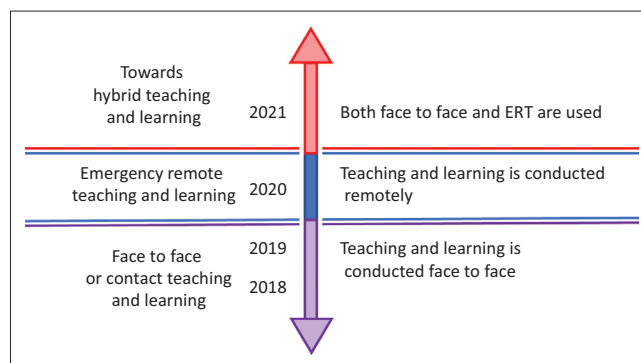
Towards hybrid teaching and learning

2021

Both face to face and ERT are used

Emergency remote teaching and learning

2020

Teaching and learning is conducted remotely

Face to face or contact teaching and learning

2019

2018

Teaching and learning is conducted face to face